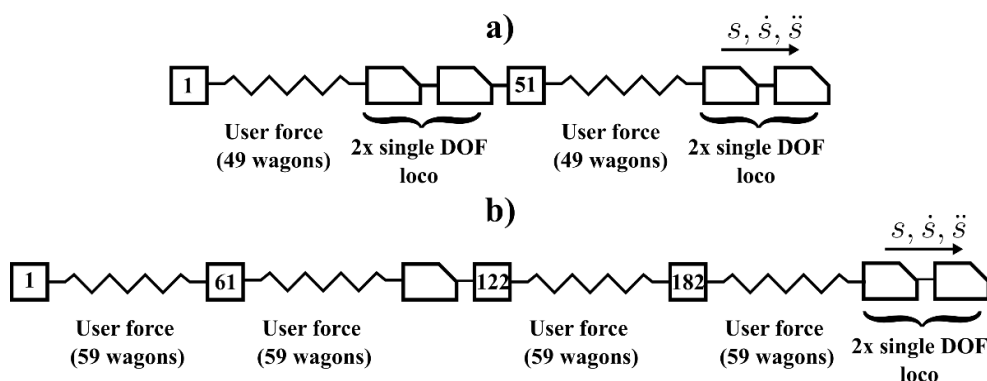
a)

$s, \dot{s}, \ddot{s}$

1

User force (49 wagons)

2x single DOF loco

51

User force (49 wagons)

2x single DOF loco

b)

$s, \dot{s}, \ddot{s}$

1

User force (59 wagons)

61

User force (59 wagons)

122

User force (59 wagons)

182

User force (59 wagons)

2x single DOF loco